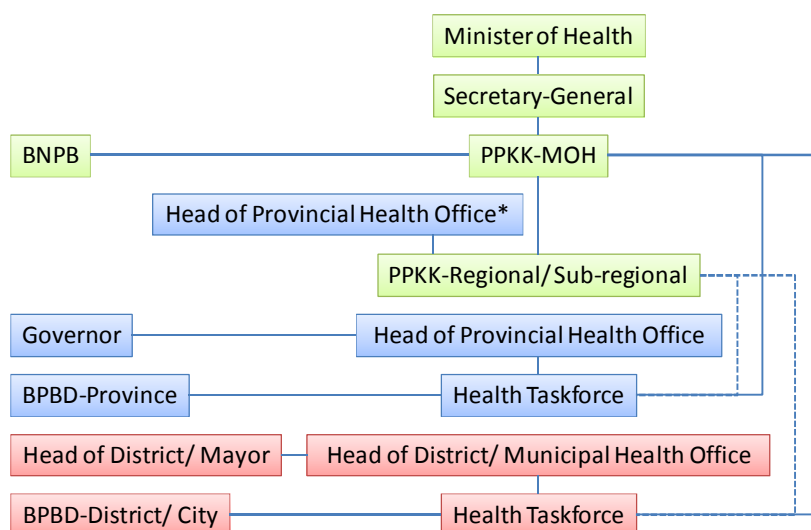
Minister of Health

Secretary-General

BNPB

PPKK-MOH

Head of Provincial Health Office*

PPKK-Regional/ Sub-regional

Governor

Head of Provincial Health Office

BPBD-Province

Health Taskforce

Head of District/ Mayor

Head of District/ Municipal Health Office

BPBD-District/ City

Health Taskforce